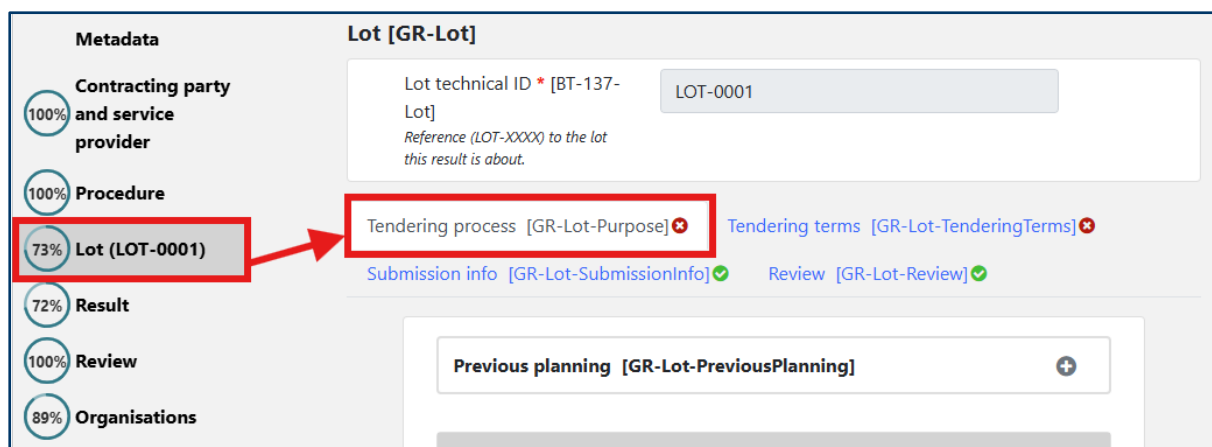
Metadata

100% Contracting party and service provider

100% Procedure

73% Lot (LOT-0001)

72% Result

100% Review

89% Organisations

Lot [GR-Lot]

Lot technical ID * [BT-137-Lot]
Reference (LOT-XXXX) to the lot this result is about.

LOT-0001

Tendering process [GR-Lot-Purpose]

Tendering terms [GR-Lot-TenderingTerms]

Submission info [GR-Lot-SubmissionInfo]

Review [GR-Lot-Review]

Previous planning [GR-Lot-PreviousPlanning]